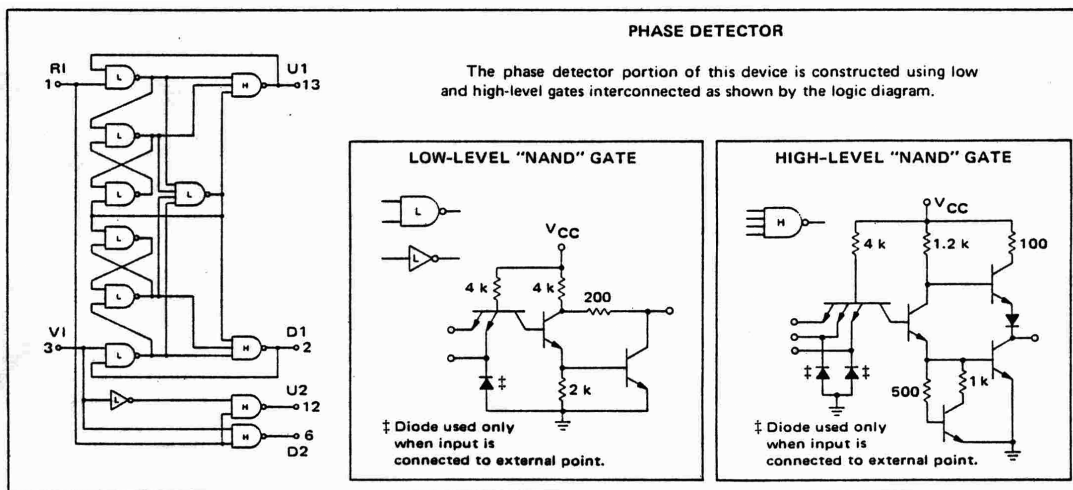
RI
1
U1
13
VI
3
D1
2
U2
12
6
D2
L
H

PHASE DETECTOR

The phase detector portion of this device is constructed using low and high-level gates interconnected as shown by the logic diagram.

LOW-LEVEL "NAND" GATE

L
$V_{CC}$
4 k
4 k
200
‡
2 k
‡ Diode used only when input is connected to external point.

HIGH-LEVEL "NAND" GATE

H
$V_{CC}$
4 k
1.2 k
100
‡
‡
500
1 k
‡ Diode used only when input is connected to external point.